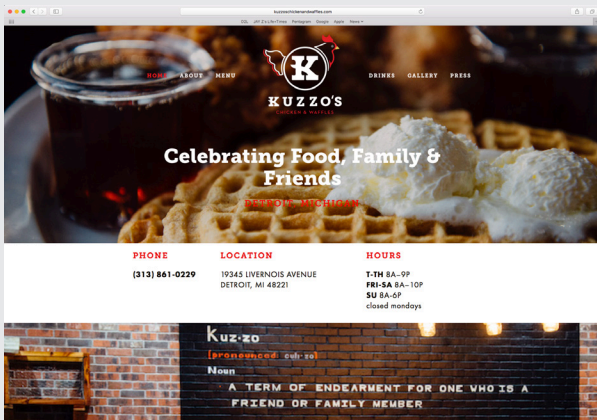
kuzzoschickenandwaffles.com

SSL JAY Z's LifeTimes Pentagram Google Apple News

HOME ABOUT MENU

K

KUZZO'S

CHICKEN & WAFFLES

DRINKS GALLERY PRESS

Celebrating Food, Family & Friends

DETROIT, MICHIGAN

PHONE

(313) 861-0229

LOCATION

19345 LIVERNOIS AVENUE
DETROIT, MI 48221

HOURS

T-TH 8A–9P
FRI-SA 8A–10P
SU 8A–6P
closed mondays

Kuz-zo

[pronounced: cuh-zo]

Noun

A TERM OF ENDEARMENT FOR ONE WHO IS A FRIEND OR FAMILY MEMBER